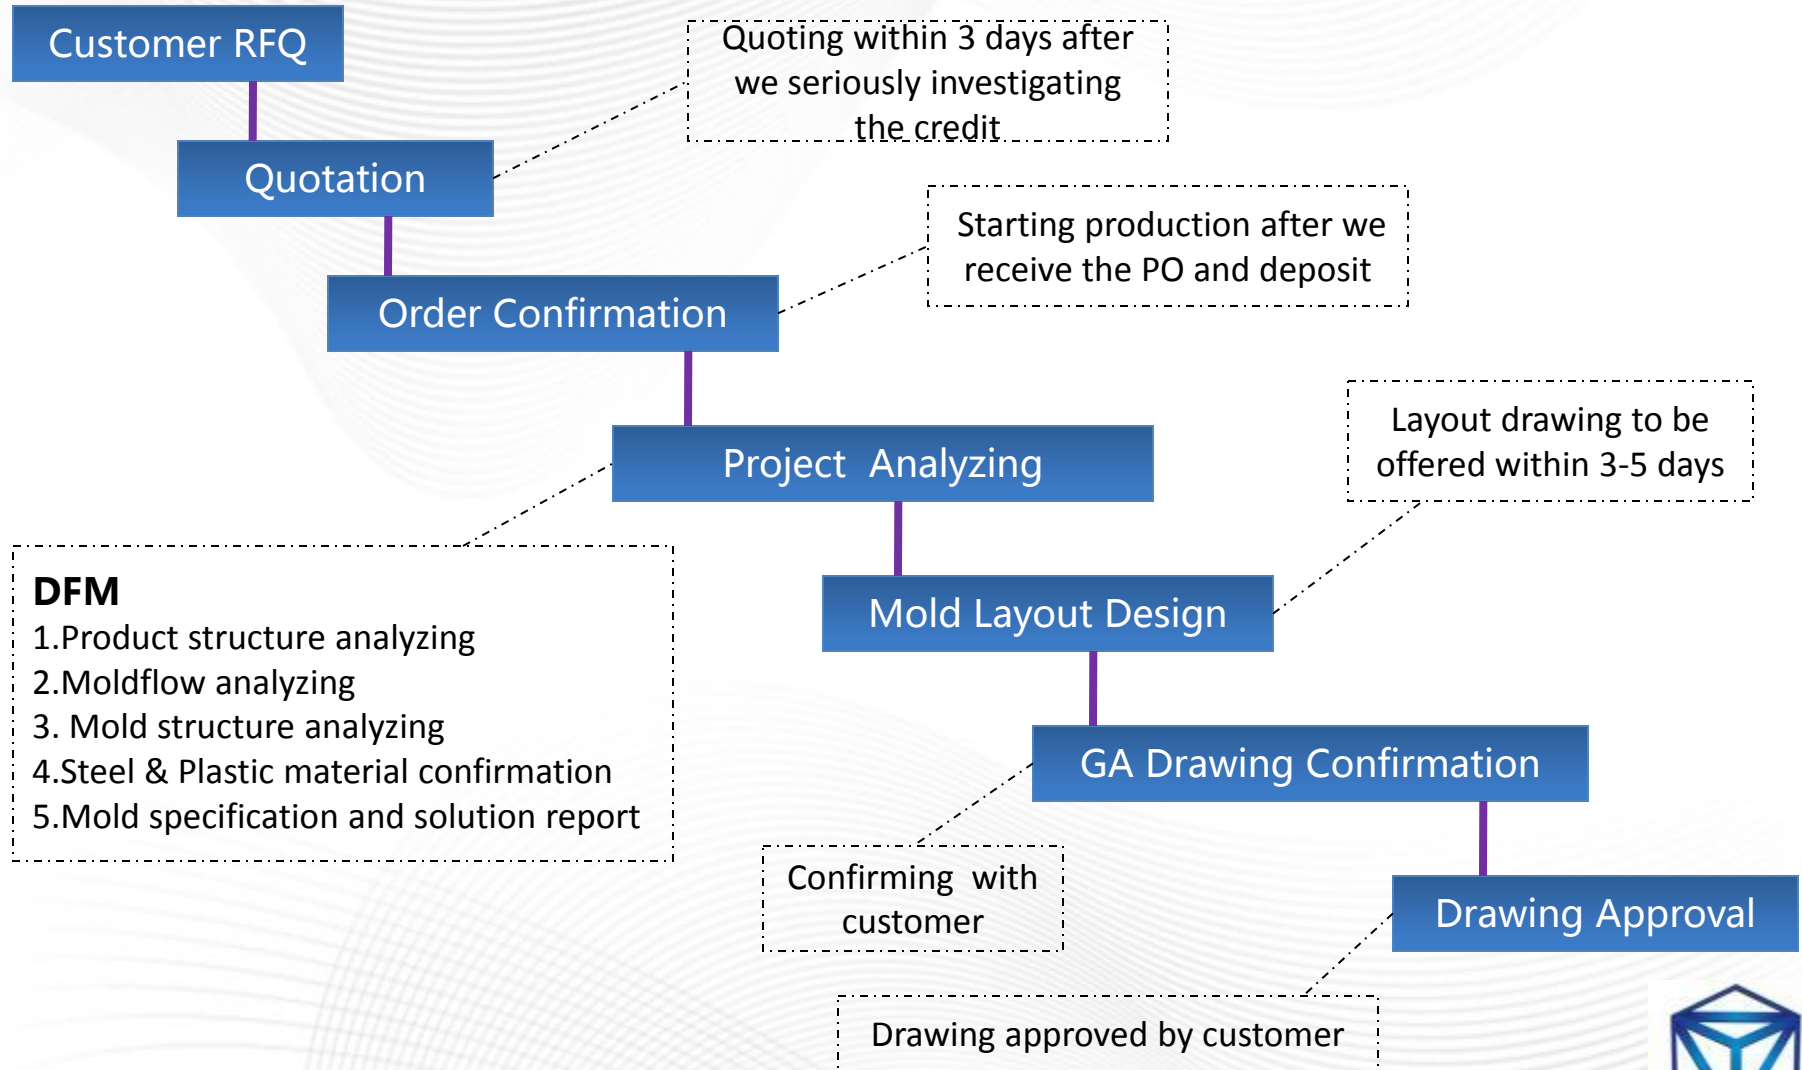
Customer RFQ

Quoting within 3 days after we seriously investigating the credit

Quotation

Starting production after we receive the PO and deposit

Order Confirmation

Project Analyzing

Layout drawing to be offered within 3-5 days

DFM
1.Product structure analyzing
2.Moldflow analyzing
3. Mold structure analyzing
4.Steel & Plastic material confirmation
5.Mold specification and solution report

Mold Layout Design

GA Drawing Confirmation

Confirming with customer

Drawing Approval

Drawing approved by customer